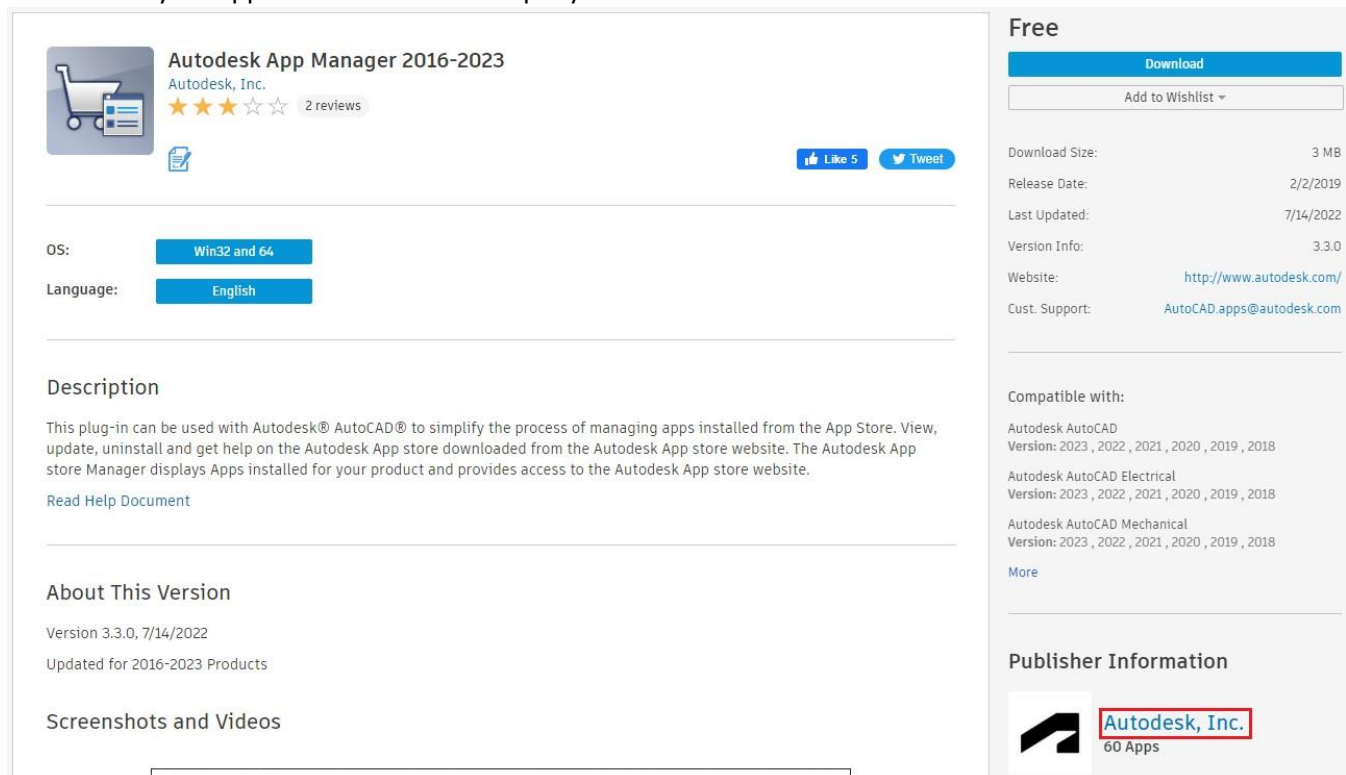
Autodesk App Manager 2016-2023
Autodesk, Inc.
2 reviews

Like 5
Tweet

OS: Win32 and 64
Language: English

Description

This plug-in can be used with Autodesk® AutoCAD® to simplify the process of managing apps installed from the App Store. View, update, uninstall and get help on the Autodesk App store downloaded from the Autodesk App store website. The Autodesk App store Manager displays Apps installed for your product and provides access to the Autodesk App store website.

Read Help Document

About This Version

Version 3.3.0, 7/14/2022

Updated for 2016-2023 Products

Screenshots and Videos

Free

Download

Add to Wishlist

| | |
|---|---|
| Download Size: | 3 MB |
| Release Date: | 2/2/2019 |
| Last Updated: | 7/14/2022 |
| Version Info: | 3.3.0 |
| Website: | http://www.autodesk.com/ |
| Cust. Support: | AutoCAD.apps@autodesk.com |

Compatible with:

Autodesk AutoCAD
Version: 2023 , 2022 , 2021 , 2020 , 2019 , 2018

Autodesk AutoCAD Electrical
Version: 2023 , 2022 , 2021 , 2020 , 2019 , 2018

Autodesk AutoCAD Mechanical
Version: 2023 , 2022 , 2021 , 2020 , 2019 , 2018

More

Publisher Information

Autodesk, Inc.
60 Apps